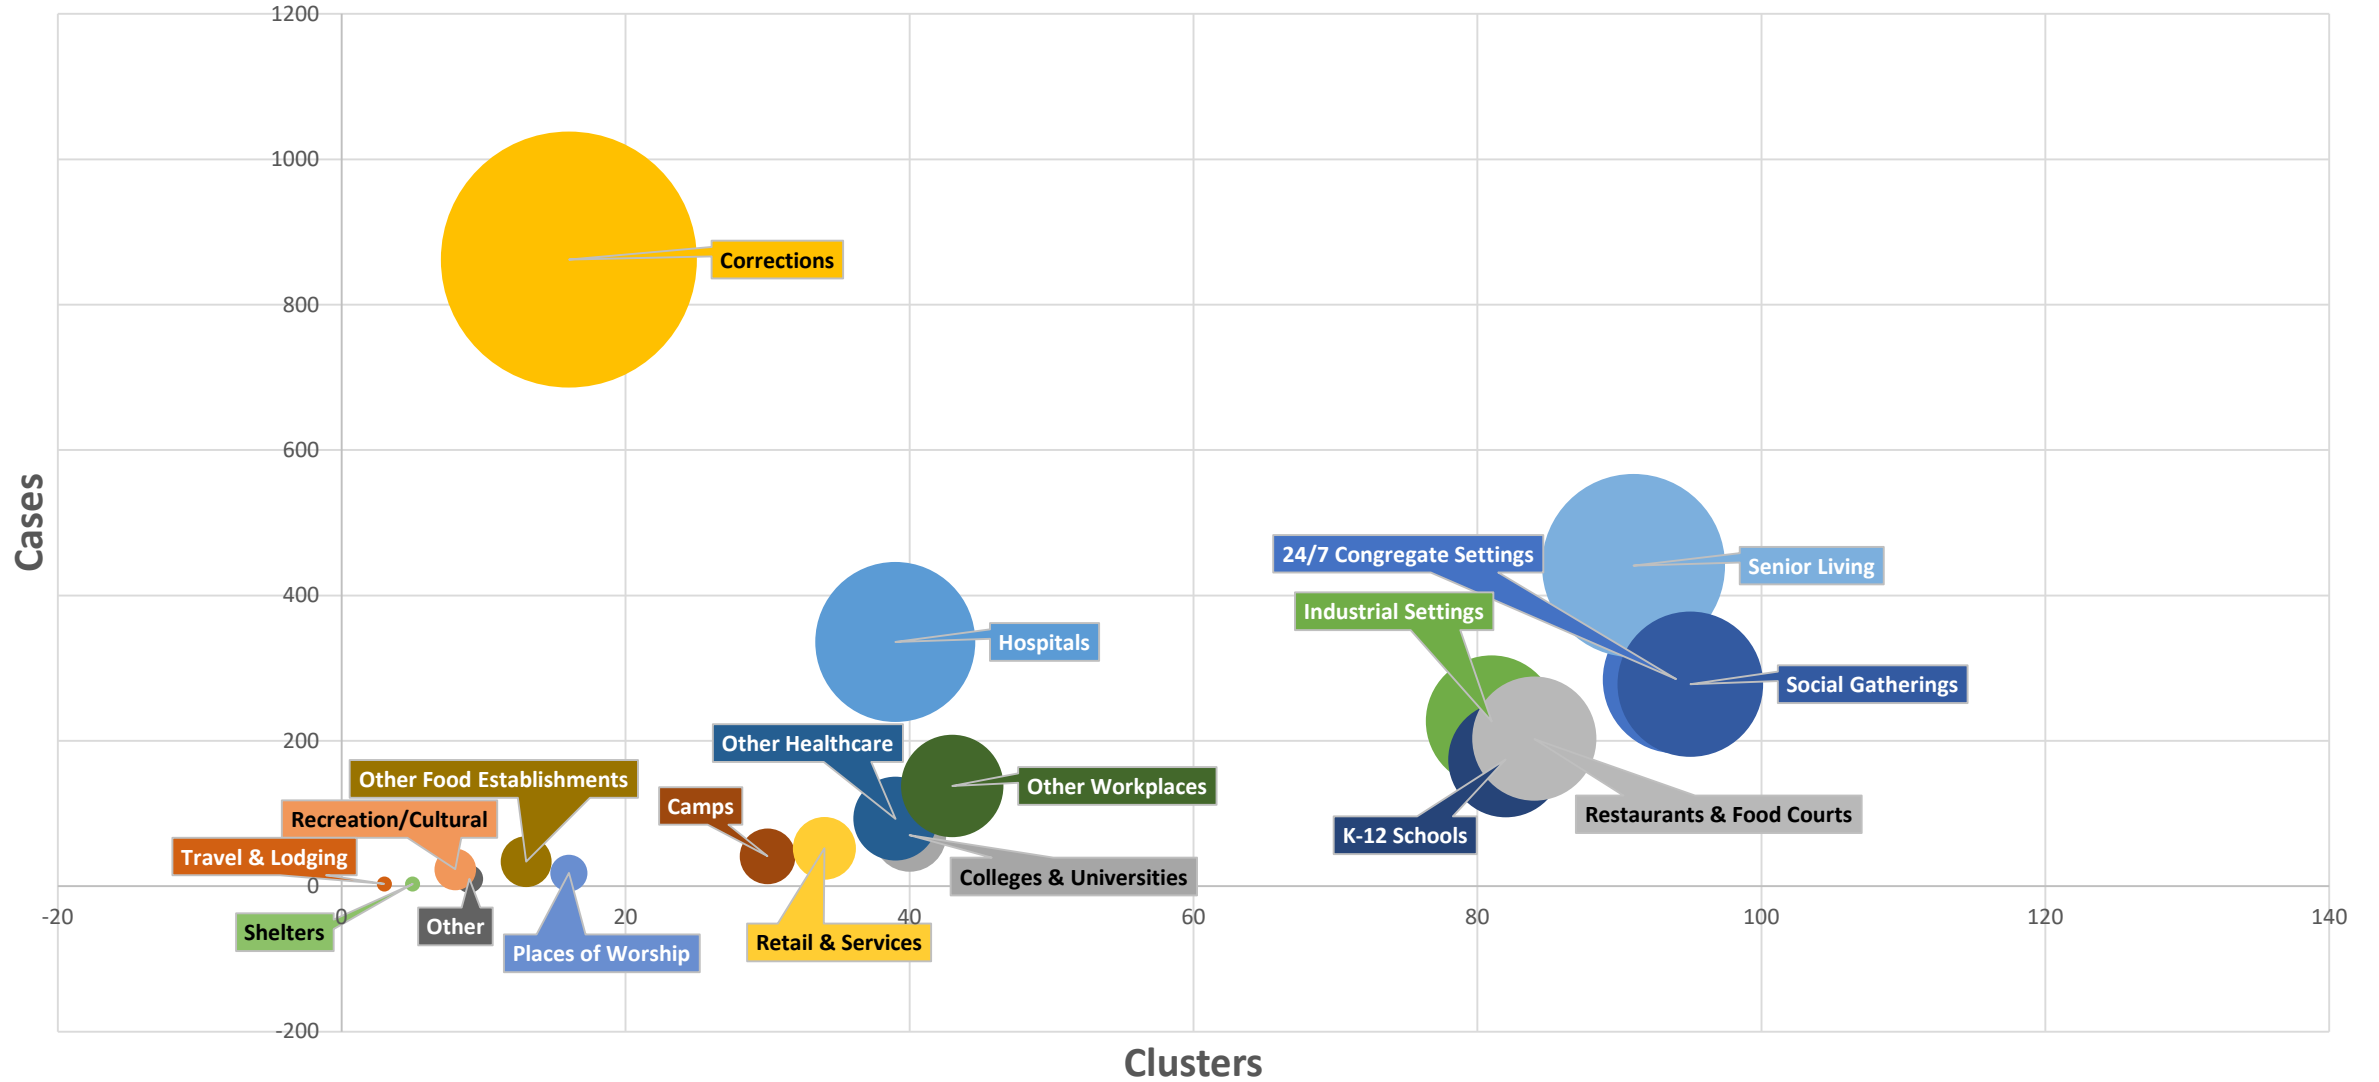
1200
1000
800
600
400
200
0
-200
Cases

-20
0
20
40
60
80
100
120
140
Clusters

Corrections
Senior Living
24/7 Congregate Settings
Industrial Settings
Hospitals
Social Gatherings
Other Healthcare
Other Food Establishments
Other Workplaces
Camps
Recreation/Cultural
Restaurants & Food Courts
K-12 Schools
Travel & Lodging
Colleges & Universities
Shelters
Other
Places of Worship
Retail & Services